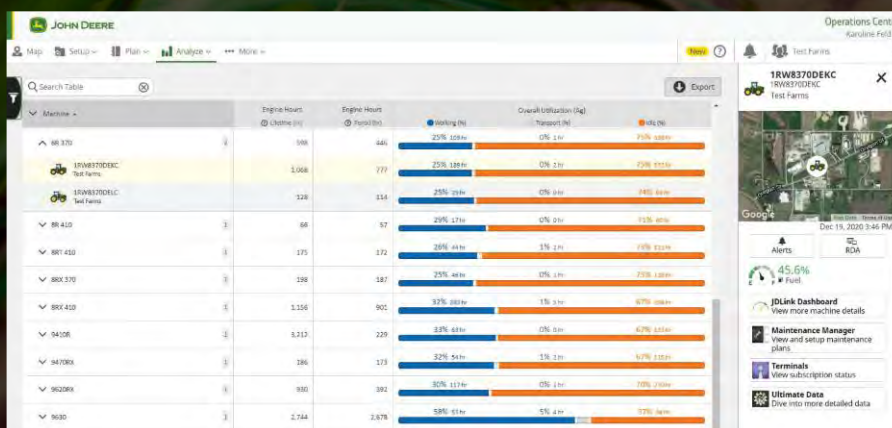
JOHN DEERE

Operations Center
Karoline Feld

Map Setup Plan Analyze More

New

Test Farms

Search Table

Export

| Machine | | Engine Hours Lifetime (hr) | Engine Hours Period (hr) | Working (%) | Transport (%) | Idle (%) |
|---|---|---|---|---|---|---|
| 8R 370 | 2 | 598 | 446 | 25% 108 hr | 0% 1 hr | 75% 338 hr |
| 1RW8370DEKC Test Farms | | 1,068 | 777 | 25% 189 hr | 0% 1 hr | 75% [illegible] |
| 1RW8370DELC Test Farms | | 128 | 114 | 25% 29 hr | 0% 0 hr | 74% 84 hr |
| 8R 410 | 3 | 68 | 57 | 29% 17 hr | 0% 0 hr | 71% 40 hr |
| 8RT 410 | 3 | 175 | 172 | 26% 44 hr | 1% 1 hr | 73% 125 hr |
| 8RX 370 | 3 | 198 | 187 | 25% 46 hr | 0% 1 hr | 75% 139 hr |
| 8RX 410 | 3 | 1,156 | 901 | 32% 283 hr | 1% 5 hr | 67% 606 hr |
| 9410R | 3 | 3,212 | 229 | 33% 63 hr | 0% 0 hr | 67% 155 hr |
| 9470RX | 3 | 186 | 173 | 32% 54 hr | 1% 1 hr | 67% 115 hr |
| 9620RX | 3 | 930 | 392 | 30% 117 hr | 0% 1 hr | 70% 270 hr |
| 9630 | 3 | 2,744 | 2,678 | 58% 53 hr | 5% 4 hr | 37% 34 hr |

Overall Utilization (Ag)

1RW8370DEKC
1RW8370DEKC
Test Farms

Google
Dec 19, 2020 3:46 PM

Alerts
RDA

45.6%
Fuel

JDLink Dashboard
View more machine details

Maintenance Manager
View and setup maintenance plans

Terminals
View subscription status

Ultimate Data
Dive into more detailed data